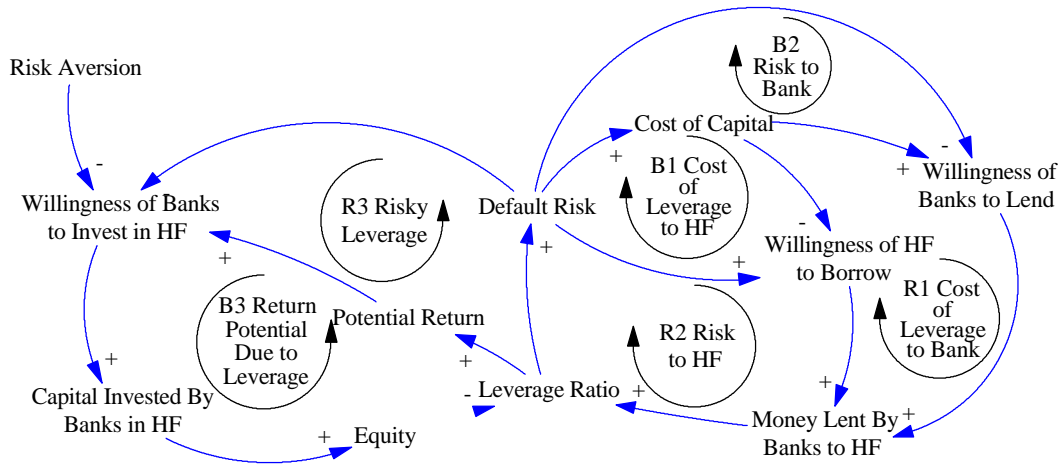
Risk Aversion

-

Willingness of Banks to Invest in HF

+

Capital Invested By Banks in HF

+ Equity

R3 Risky Leverage

B3 Return Potential Due to Leverage

+

Potential Return

+

- Leverage Ratio +

-

Default Risk

+

+

Cost of Capital

B2 Risk to Bank

B1 Cost of Leverage to HF

-

+ Willingness of Banks to Lend

-

Willingness of HF to Borrow

+

R2 Risk to HF

R1 Cost of Leverage to Bank

+

Money Lent By Banks to HF

+